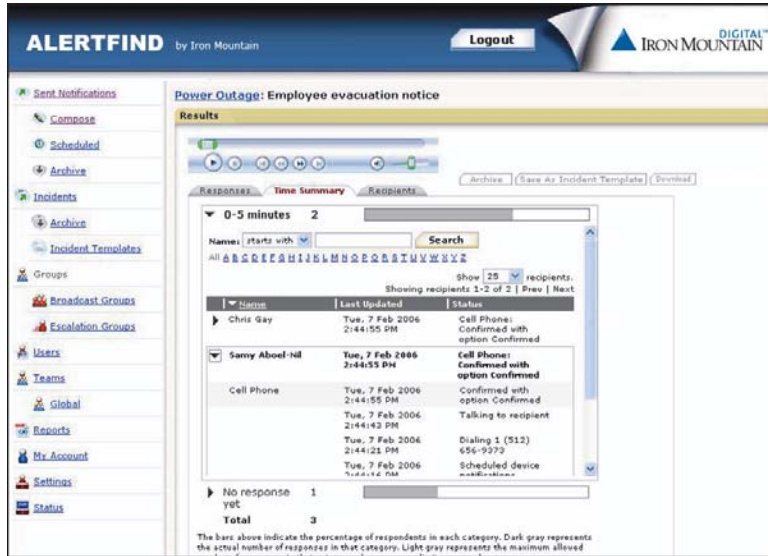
ALERTFIND by Iron Mountain

Logout

DIGITAL™ IRON MOUNTAIN

Sent Notifications
Compose
Scheduled
Archive
Incidents
Archive
Incident Templates
Groups
Broadcast Groups
Escalation Groups
Users
Teams
Global
Reports
My Account
Settings
Status

Power Outage: Employee evacuation notice

Results

Responses | Time Summary | Recipients

Archive | Save As Incident Template | Download

0-5 minutes 2

Name: starts with | Search

All A B C D E F G H I J K L M N O P Q R S T U V W X Y Z

Show 25 recipients.
Showing recipients 1-2 of 2 | Prev | Next

| Name | Last Updated | Status |
|---|---|---|
| Chris Gay | Tue, 7 Feb 2006 2:44:55 PM | Cell Phone: Confirmed with option Confirmed |
| Samy Aboel-Nil | Tue, 7 Feb 2006 2:44:55 PM | Cell Phone: Confirmed with option Confirmed |
| Cell Phone | Tue, 7 Feb 2006 2:44:55 PM | Confirmed with option Confirmed |
| | Tue, 7 Feb 2006 2:44:43 PM | Talking to recipient |
| | Tue, 7 Feb 2006 2:44:21 PM | Dialing 1 (512) 656-9373 |
| | Tue, 7 Feb 2006 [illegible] | Scheduled device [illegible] |

No response yet 1

Total 3

The bars above indicate the percentage of respondents in each category. Dark gray represents the actual number of responses in that category. Light gray represents the maximum allowed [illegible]